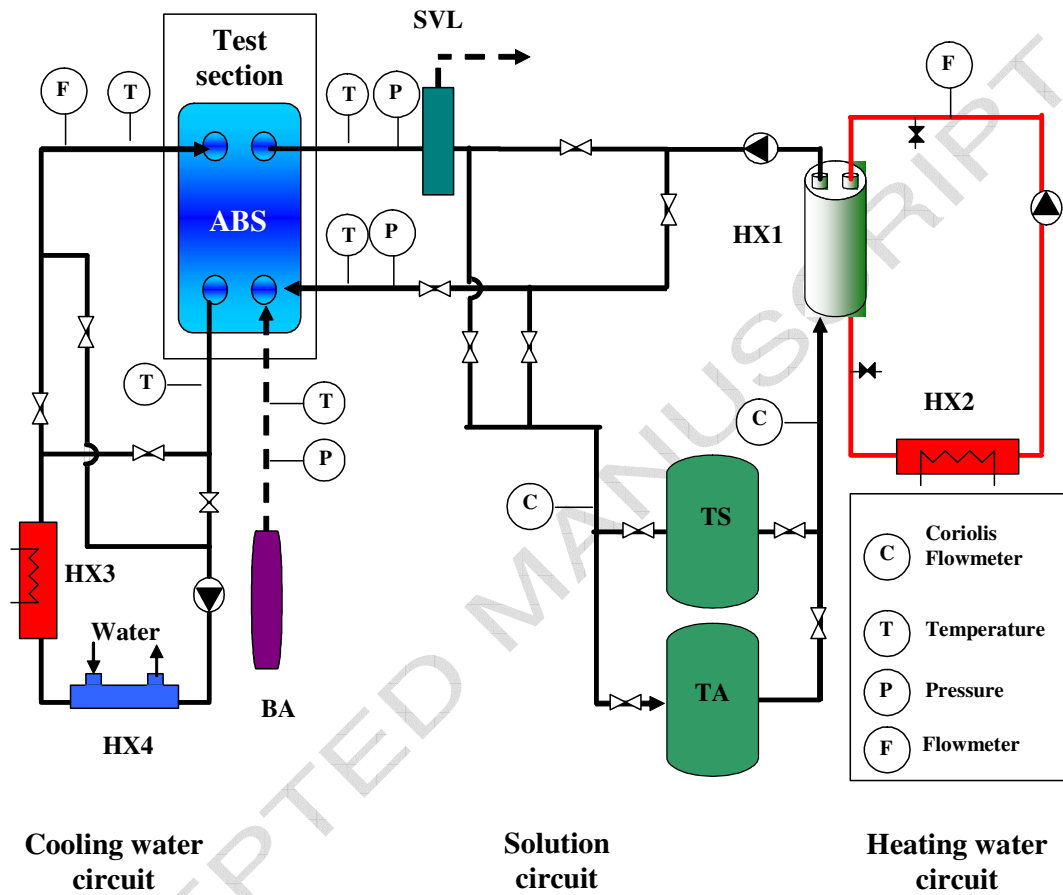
Test section

SVL

F T T P

F

ABS

T P

HX1

T

T

C

HX2

P

HX3

C

TS

C Coriolis Flowmeter

Water

T Temperature

TA

P Pressure

BA

HX4

F Flowmeter

Cooling water circuit

Solution circuit

Heating water circuit

ACCEPTED MANUSCRIPT